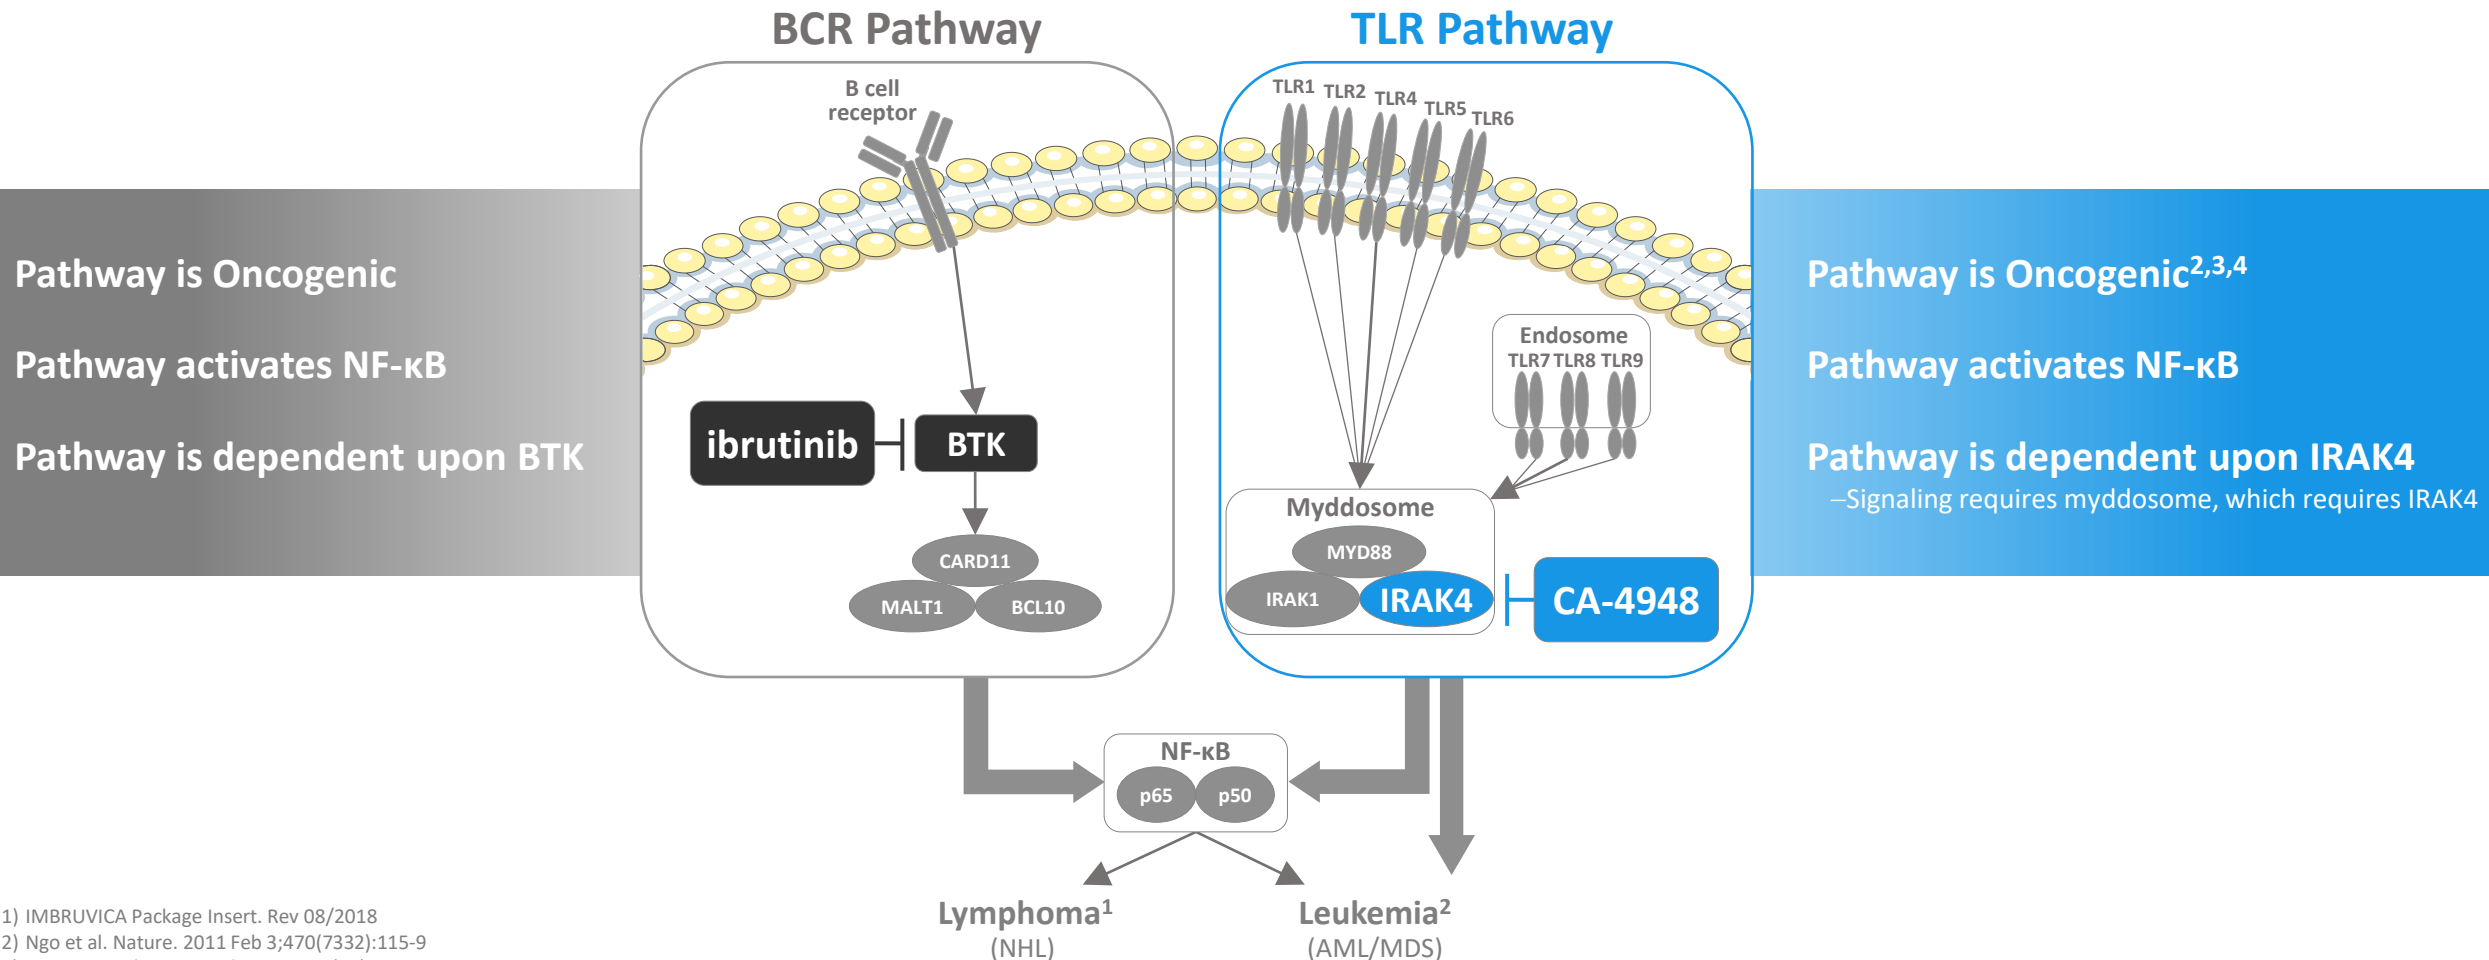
BCR Pathway

TLR Pathway

Pathway is Oncogenic

Pathway activates NF-κB

Pathway is dependent upon BTK

B cell receptor

ibrutinib

BTK

CARD11

MALT1

BCL10

TLR1 TLR2 TLR4 TLR5 TLR6

Endosome

TLR7 TLR8 TLR9

Myddosome

MYD88

IRAK1

IRAK4

CA-4948

Pathway is Oncogenic$^{2,3,4}$

Pathway activates NF-κB

Pathway is dependent upon IRAK4

–Signaling requires myddosome, which requires IRAK4

NF-κB

p65

p50

Lymphoma$^{1}$

(NHL)

Leukemia$^{2}$

(AML/MDS)

1) IMBRUVICA Package Insert. Rev 08/2018

2) Ngo et al. Nature. 2011 Feb 3;470(7332):115-9

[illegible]